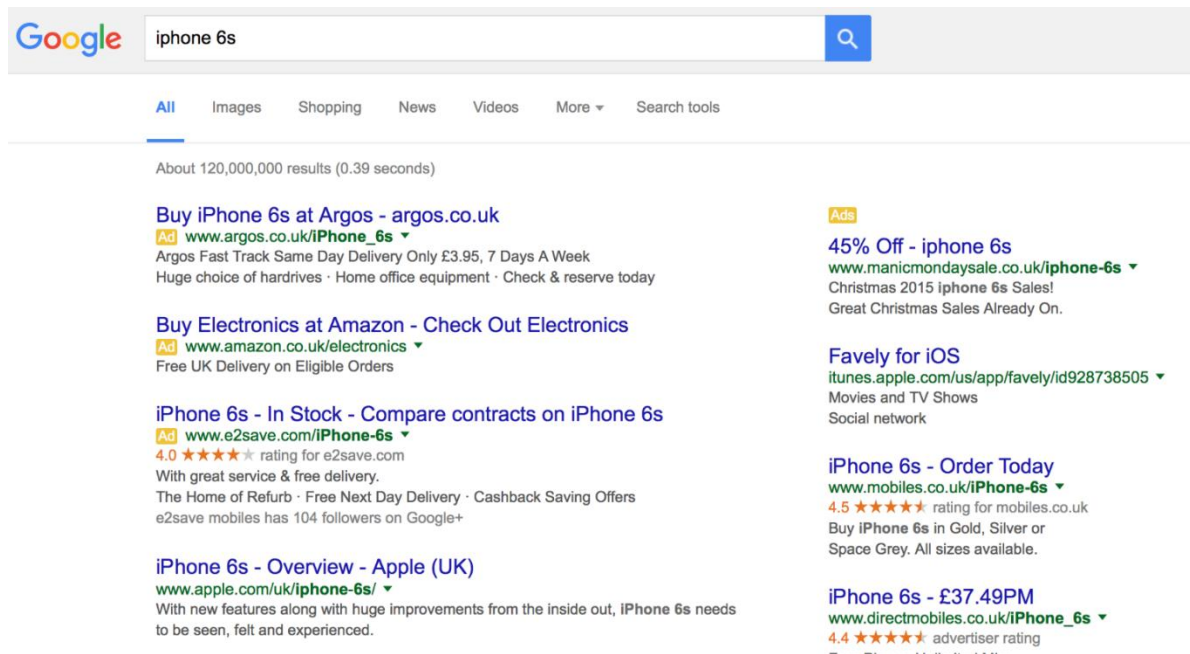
Google

iphone 6s

All Images Shopping News Videos More ▾ Search tools

About 120,000,000 results (0.39 seconds)

Buy iPhone 6s at Argos - argos.co.uk
Ad www.argos.co.uk/iPhone_6s ▾
Argos Fast Track Same Day Delivery Only £3.95, 7 Days A Week
Huge choice of hardrives · Home office equipment · Check & reserve today

Buy Electronics at Amazon - Check Out Electronics
Ad www.amazon.co.uk/electronics ▾
Free UK Delivery on Eligible Orders

iPhone 6s - In Stock - Compare contracts on iPhone 6s
Ad www.e2save.com/iPhone-6s ▾
4.0 ★★★★★ rating for e2save.com
With great service & free delivery.
The Home of Refurb · Free Next Day Delivery · Cashback Saving Offers
e2save mobiles has 104 followers on Google+

iPhone 6s - Overview - Apple (UK)
www.apple.com/uk/iphone-6s/ ▾
With new features along with huge improvements from the inside out, iPhone 6s needs to be seen, felt and experienced.

Ads

45% Off - iphone 6s
www.manicmondaysale.co.uk/iphone-6s ▾
Christmas 2015 iphone 6s Sales!
Great Christmas Sales Already On.

Favely for iOS
itunes.apple.com/us/app/favely/id928738505 ▾
Movies and TV Shows
Social network

iPhone 6s - Order Today
www.mobiles.co.uk/iPhone-6s ▾
4.5 ★★★★★ rating for mobiles.co.uk
Buy iPhone 6s in Gold, Silver or Space Grey. All sizes available.

iPhone 6s - £37.49PM
www.directmobiles.co.uk/iPhone_6s ▾
4.4 ★★★★★ advertiser rating
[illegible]